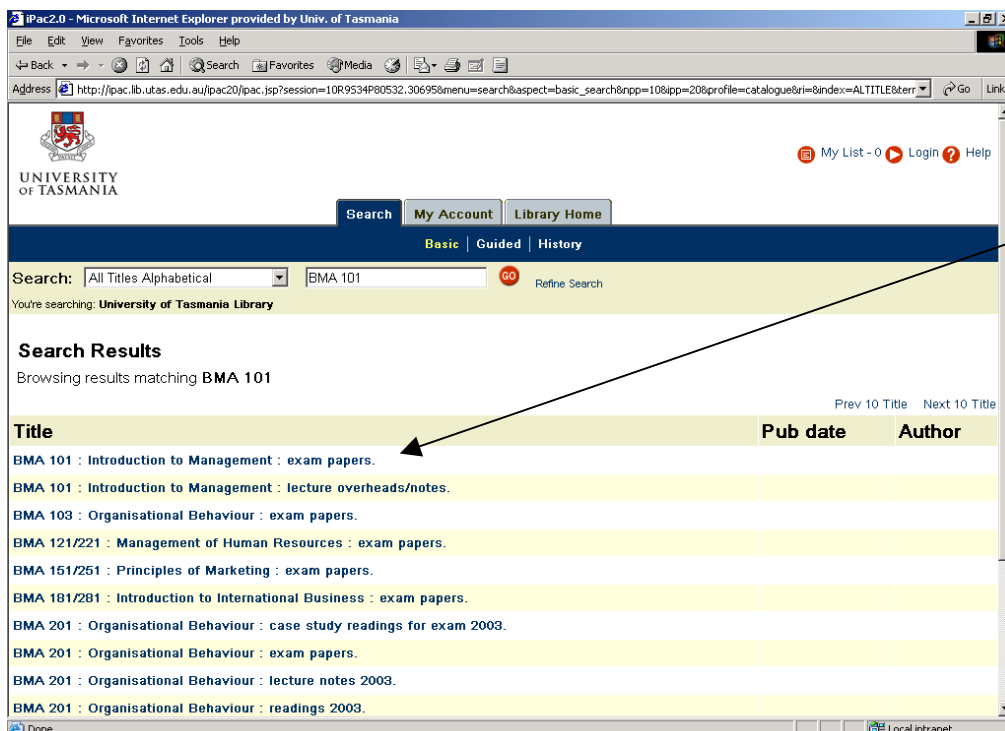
iPac2.0 - Microsoft Internet Explorer provided by Univ. of Tasmania

File Edit View Favorites Tools Help

Back Search Favorites Media

Address http://ipac.lib.utas.edu.au/ipac20/ipac.jsp?session=10R9534P80532.30695&menu=search&aspect=basic_search&npp=10&ipp=20&profile=catalogue&ri=&index=ALTITLE&terr Go Link

UNIVERSITY OF TASMANIA

My List - 0 Login Help

Search My Account Library Home

Basic | Guided | History

Search: All Titles Alphabetical BMA 101 GO Refine Search

You're searching: University of Tasmania Library

Search Results

Browsing results matching BMA 101

Prev 10 Title Next 10 Title

| Title | Pub date | Author |
|---|---|---|
| BMA 101 : Introduction to Management : exam papers. | | |
| BMA 101 : Introduction to Management : lecture overheads/notes. | | |
| BMA 103 : Organisational Behaviour : exam papers. | | |
| BMA 121/221 : Management of Human Resources : exam papers. | | |
| BMA 151/251 : Principles of Marketing : exam papers. | | |
| BMA 181/281 : Introduction to International Business : exam papers. | | |
| BMA 201 : Organisational Behaviour : case study readings for exam 2003. | | |
| BMA 201 : Organisational Behaviour : exam papers. | | |
| BMA 201 : Organisational Behaviour : lecture notes 2003. | | |
| BMA 201 : Organisational Behaviour : readings 2003. | | |

Done

Local intranet